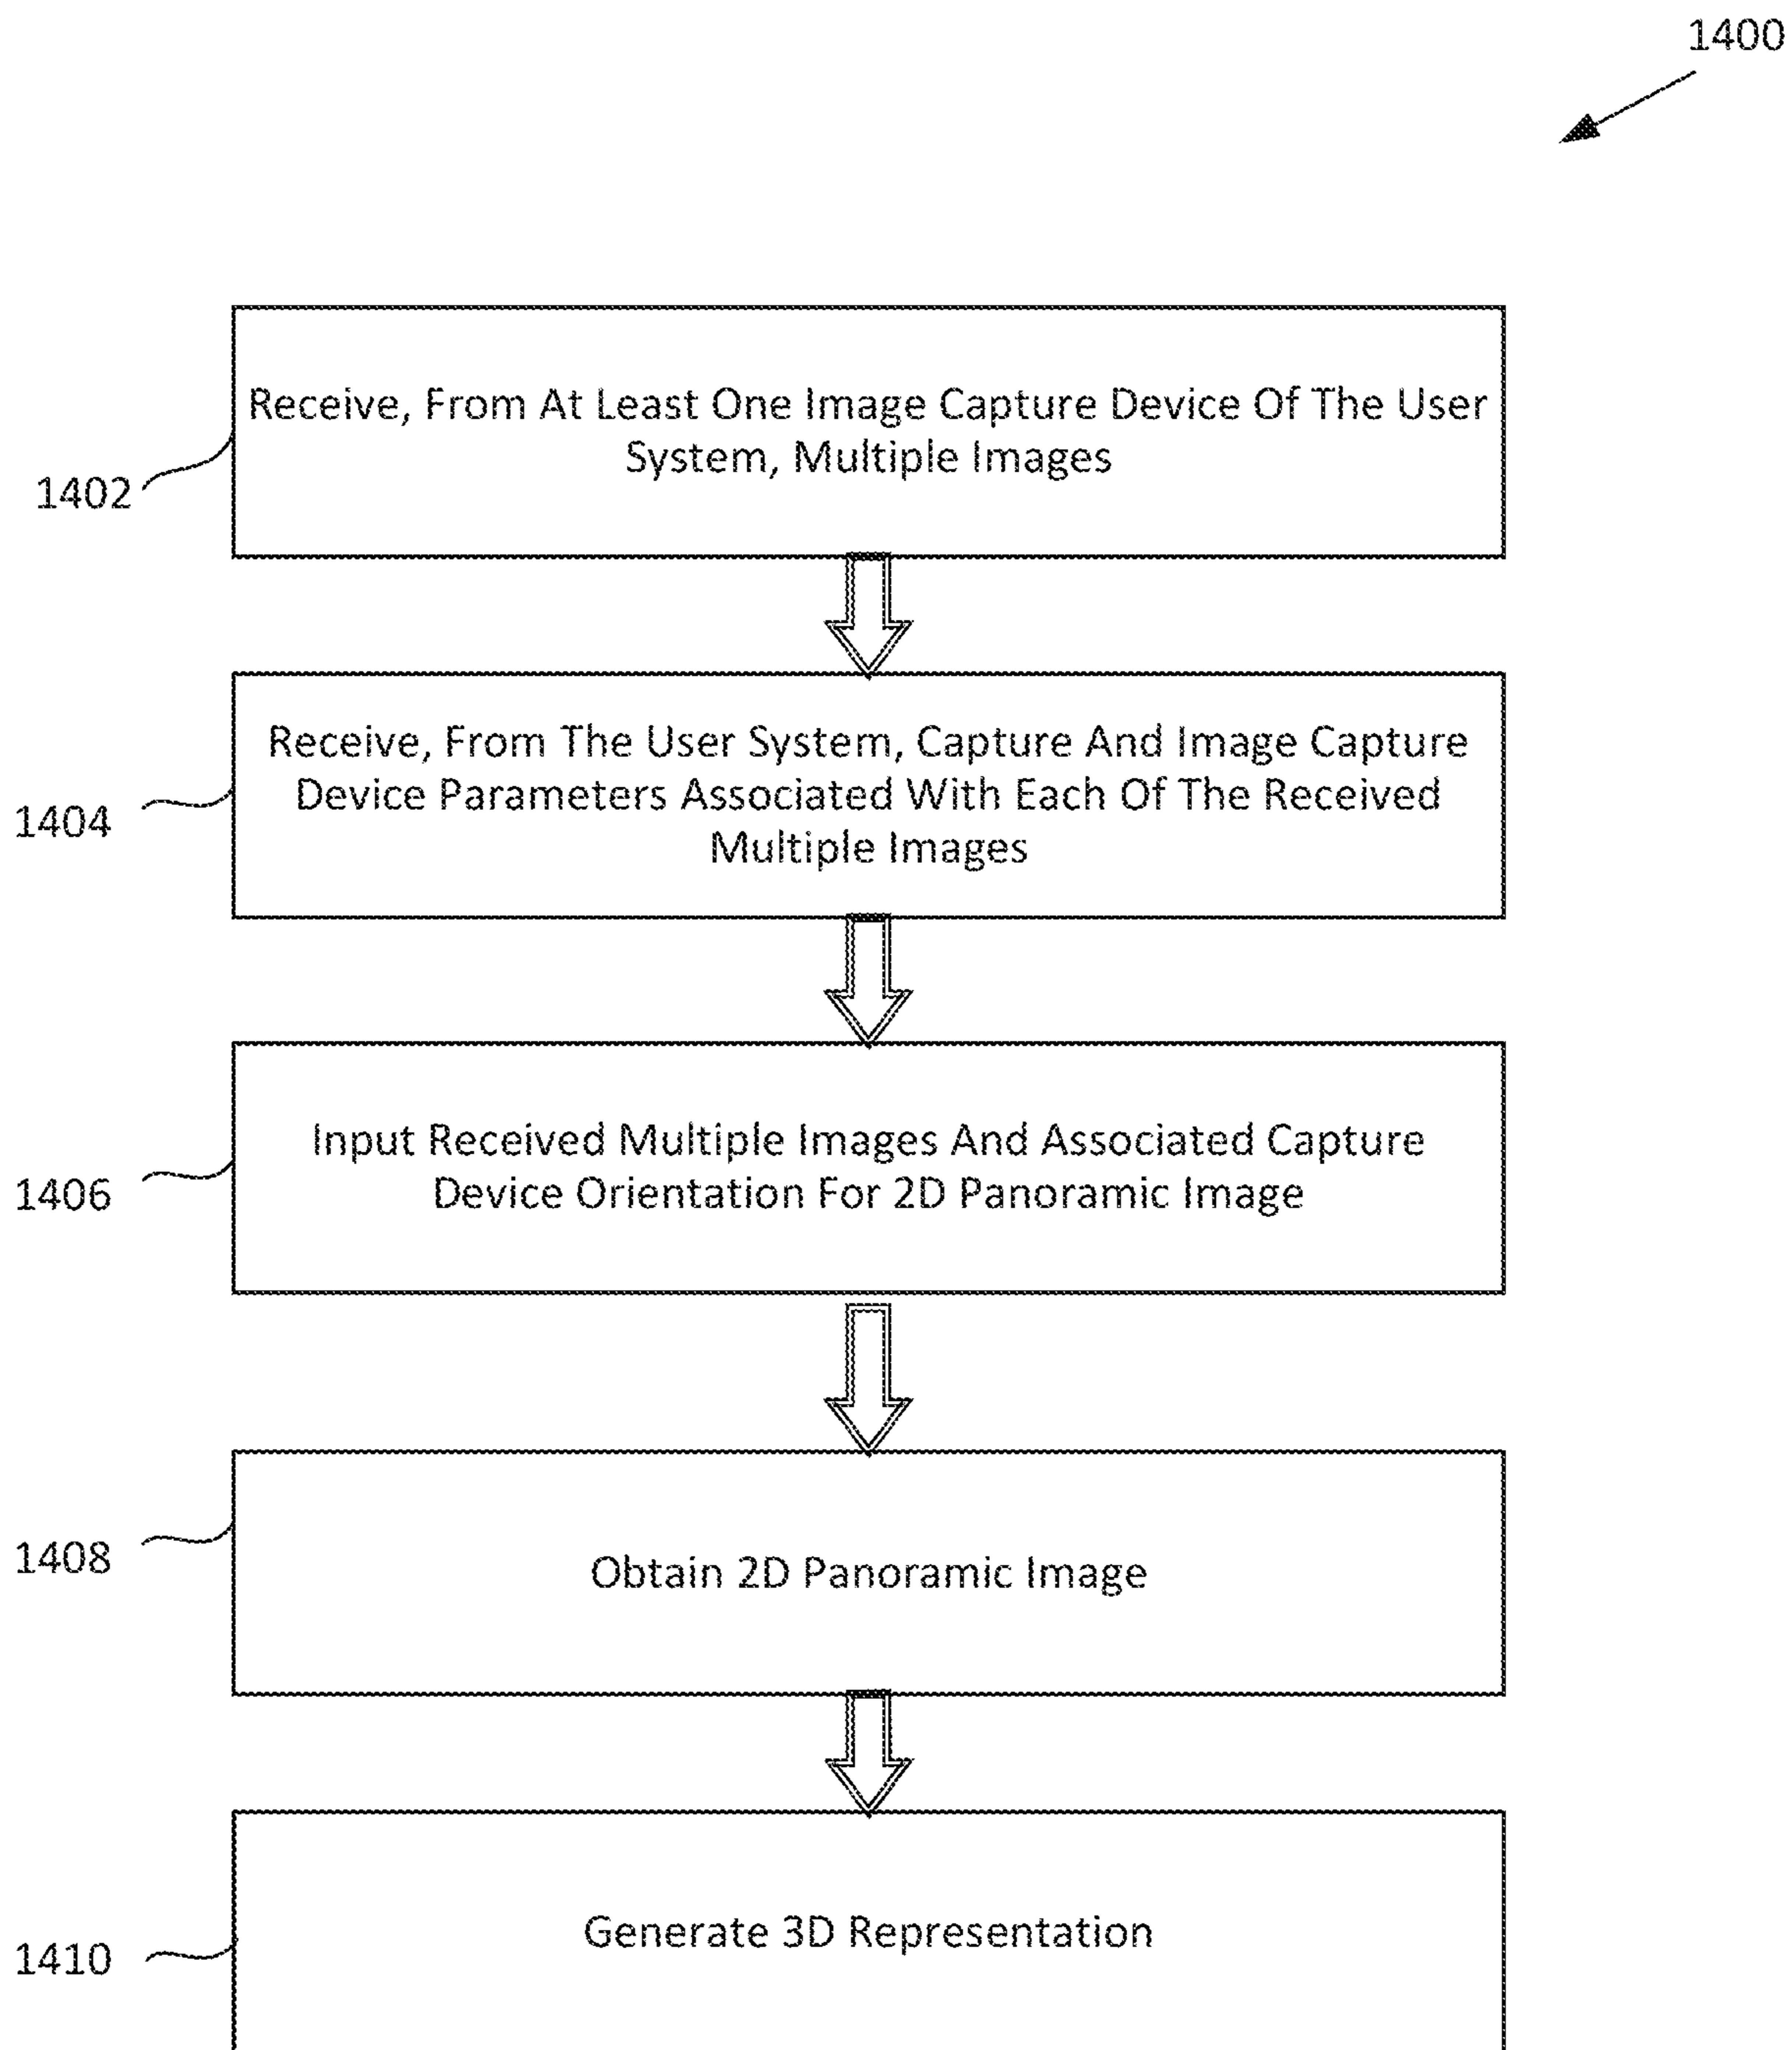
1400

1402

Receive, From At Least One Image Capture Device Of The User System, Multiple Images

1404

Receive, From The User System, Capture And Image Capture Device Parameters Associated With Each Of The Received Multiple Images

1406

Input Received Multiple Images And Associated Capture Device Orientation For 2D Panoramic Image

1408

Obtain 2D Panoramic Image

1410

Generate 3D Representation